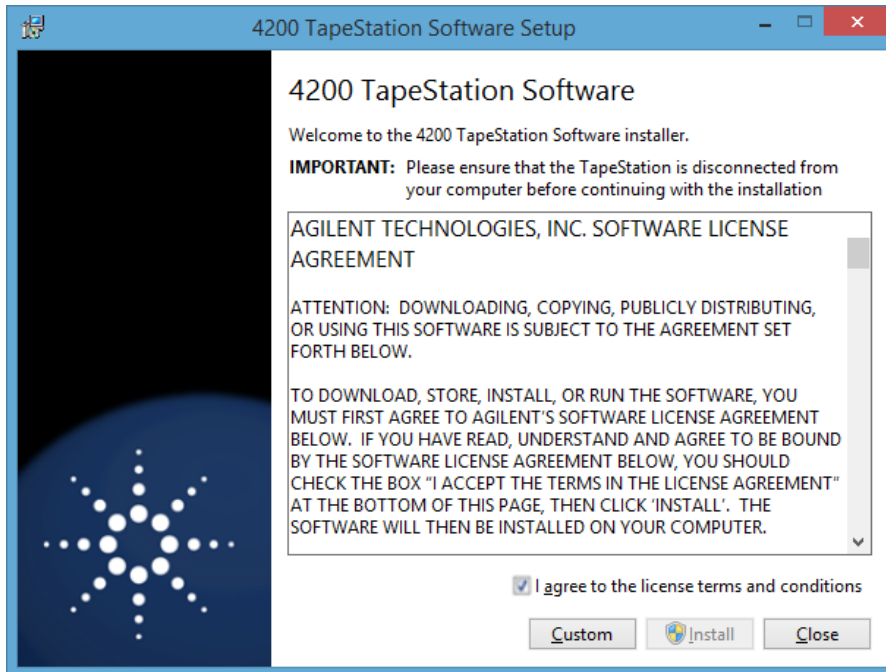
4200 TapeStation Software Setup

4200 TapeStation Software

Welcome to the 4200 TapeStation Software installer.

IMPORTANT: Please ensure that the TapeStation is disconnected from your computer before continuing with the installation

AGILENT TECHNOLOGIES, INC. SOFTWARE LICENSE AGREEMENT

ATTENTION: DOWNLOADING, COPYING, PUBLICLY DISTRIBUTING, OR USING THIS SOFTWARE IS SUBJECT TO THE AGREEMENT SET FORTH BELOW.

TO DOWNLOAD, STORE, INSTALL, OR RUN THE SOFTWARE, YOU MUST FIRST AGREE TO AGILENT'S SOFTWARE LICENSE AGREEMENT BELOW. IF YOU HAVE READ, UNDERSTAND AND AGREE TO BE BOUND BY THE SOFTWARE LICENSE AGREEMENT BELOW, YOU SHOULD CHECK THE BOX "I ACCEPT THE TERMS IN THE LICENSE AGREEMENT" AT THE BOTTOM OF THIS PAGE, THEN CLICK 'INSTALL'. THE SOFTWARE WILL THEN BE INSTALLED ON YOUR COMPUTER.

I agree to the license terms and conditions

Custom Install Close